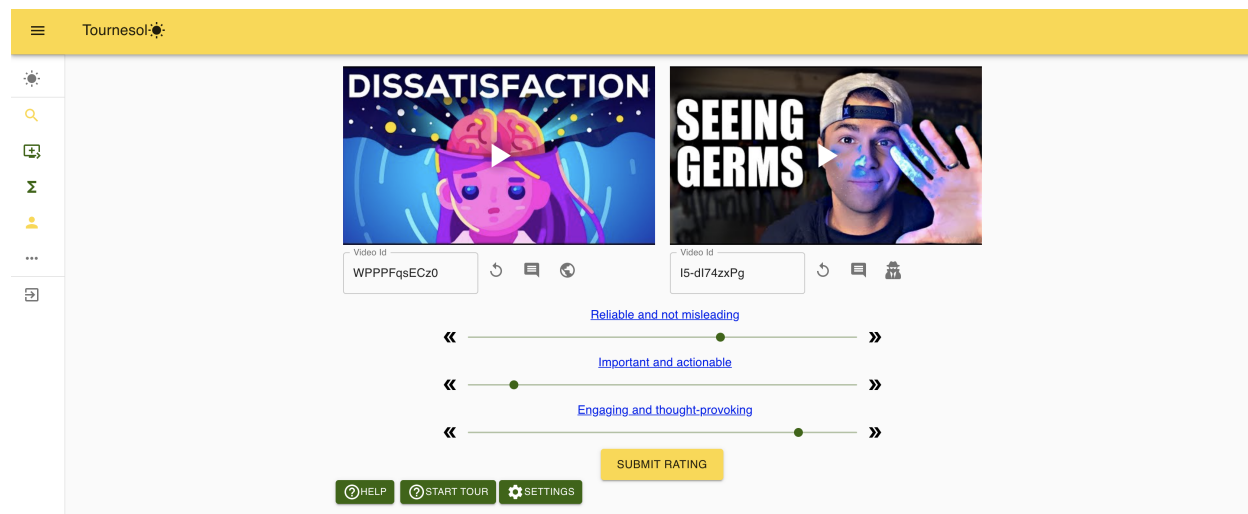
Tournesol

DISSATISFACTION

SEEING GERMS

Video Id
WPPPFqsECz0

Video Id
I5-dI74zxPg

Reliable and not misleading
« »

Important and actionable
« »

Engaging and thought-provoking
« »

SUBMIT RATING

HELP START TOUR SETTINGS